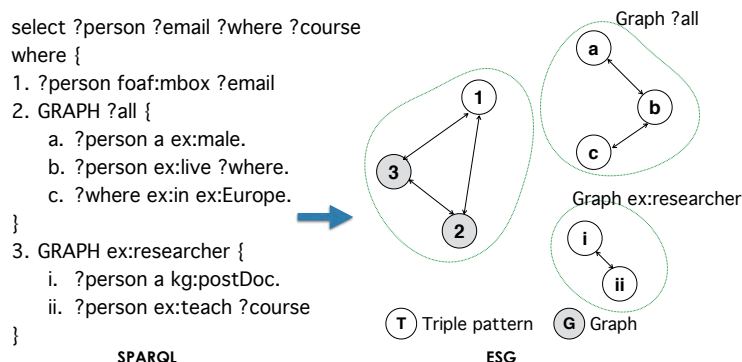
select ?person ?email ?where ?course
where {
1. ?person foaf:mbox ?email
2. GRAPH ?all {
a. ?person a ex:male.
b. ?person ex:live ?where.
c. ?where ex:in ex:Europe.
}
3. GRAPH ex:researcher {
i. ?person a kg:postDoc.
ii. ?person ex:teach ?course
}

SPARQL

1
3
2

Graph ?all
a
b
c

Graph ex:researcher
i
ii

T Triple pattern G Graph

ESG